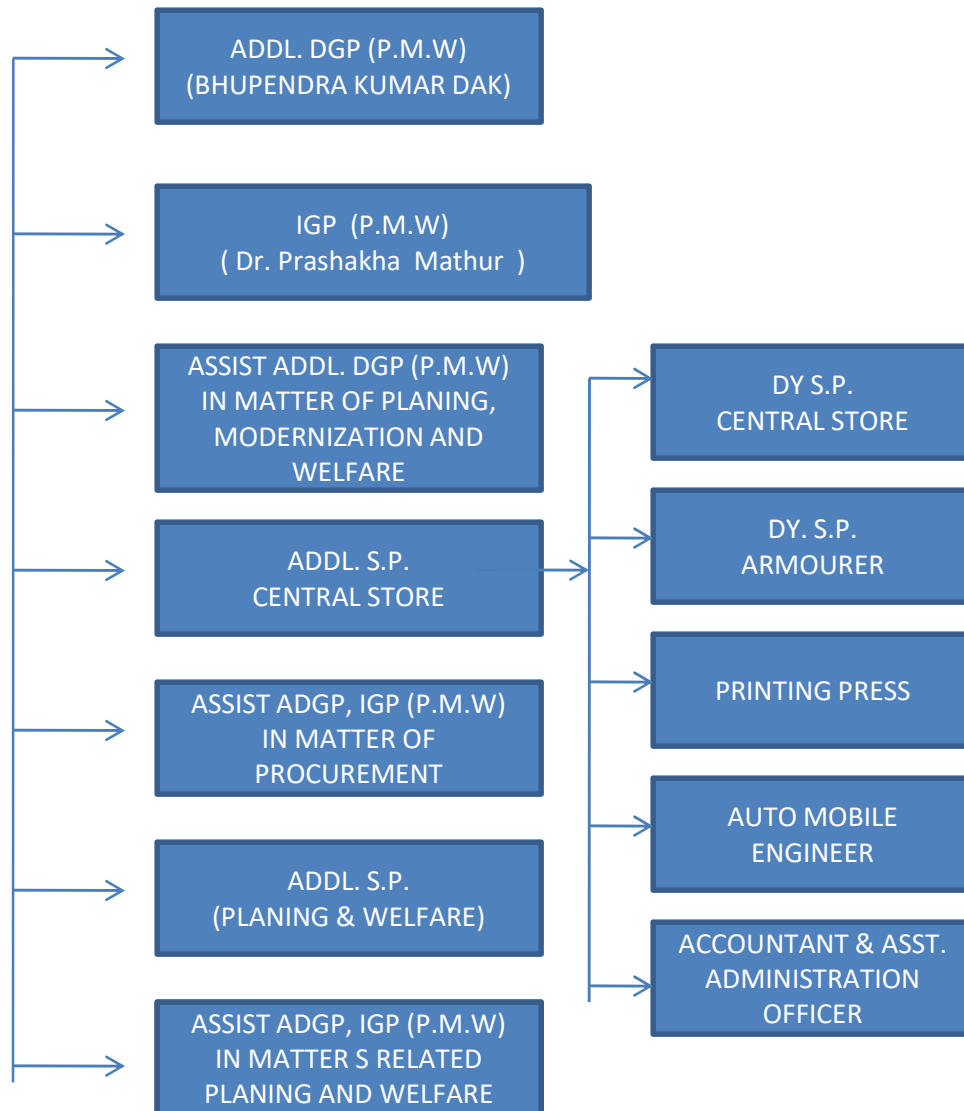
ADDL. DGP (P.M.W)
(BHUPENDRA KUMAR DAK)

IGP (P.M.W)
( Dr. Prashakha Mathur )

ASSIST ADDL. DGP (P.M.W) IN MATTER OF PLANING, MODERNIZATION AND WELFARE

ADDL. S.P.
CENTRAL STORE

ASSIST ADGP, IGP (P.M.W) IN MATTER OF PROCUREMENT

ADDL. S.P.
(PLANING & WELFARE)

ASSIST ADGP, IGP (P.M.W) IN MATTER S RELATED PLANING AND WELFARE

DY S.P.
CENTRAL STORE

DY. S.P.
ARMOURER

PRINTING PRESS

AUTO MOBILE ENGINEER

ACCOUNTANT & ASST. ADMINISTRATION OFFICER